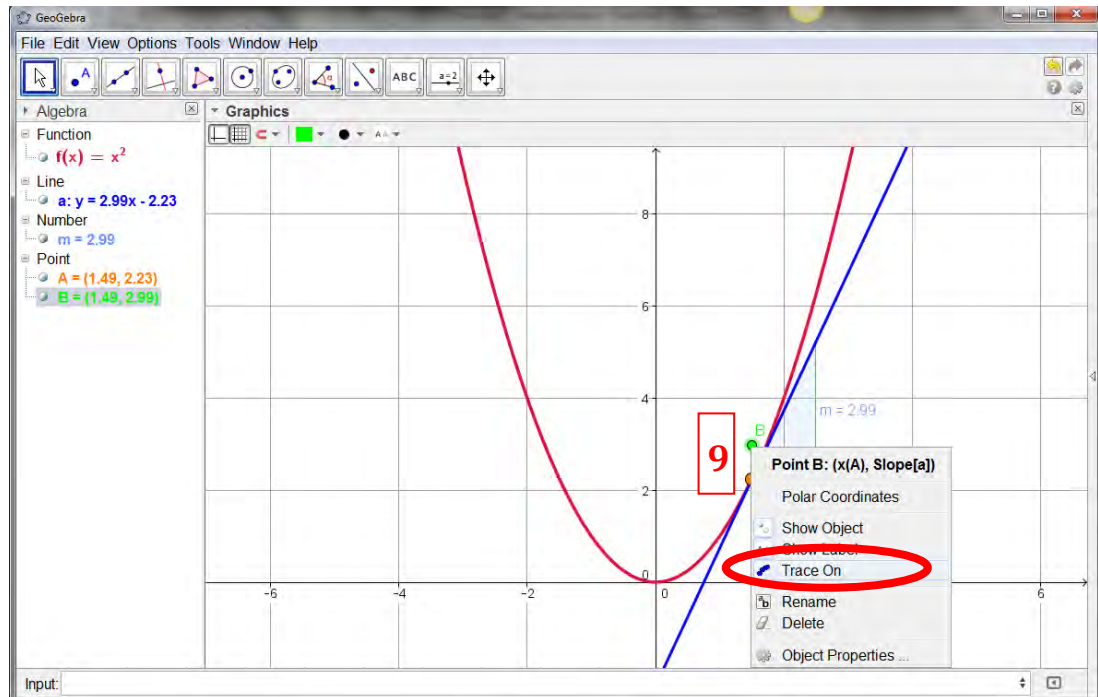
GeoGebra

File Edit View Options Tools Window Help

ABC

a=2

Algebra

Function

$f(x) = x^2$

Line

a: y = 2.99x - 2.23

Number

m = 2.99

Point

A = (1.49, 2.23)

B = (1.49, 2.99)

Graphics

8

6

4

2

0

-6

-4

-2

6

m = 2.99

B

9

Point B: (x(A), Slope[a])

Polar Coordinates

Show Object

Show Label

Trace On

Rename

Delete

Object Properties ...

Input: